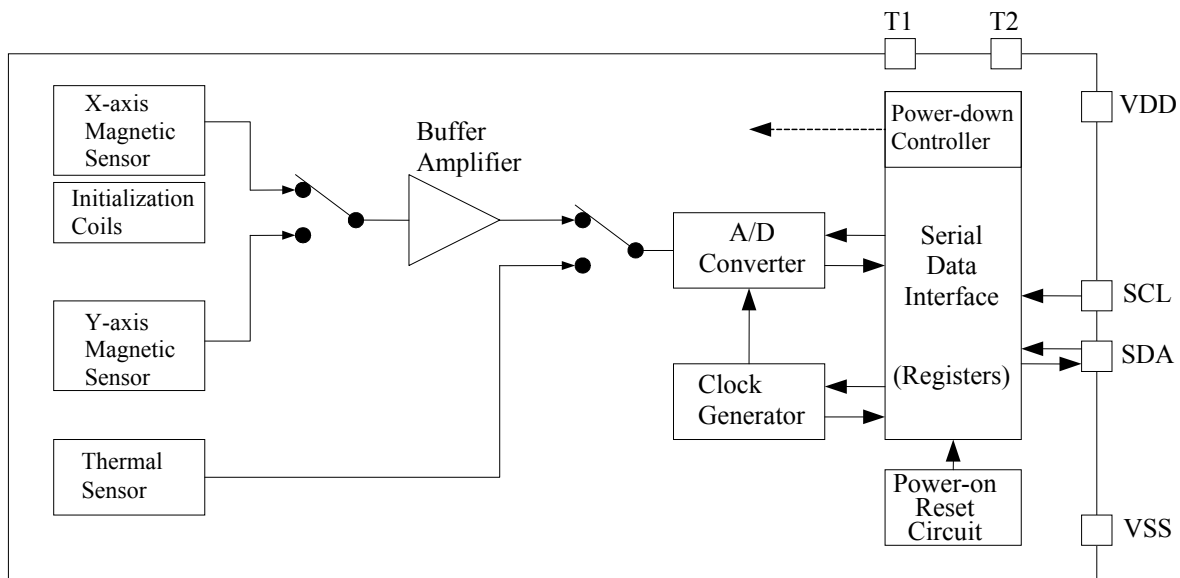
T1
T2
X-axis Magnetic Sensor
Initialization Coils
Y-axis Magnetic Sensor
Thermal Sensor
Buffer Amplifier
A/D Converter
Clock Generator
Power-down Controller
Serial Data Interface
(Registers)
Power-on Reset Circuit
VDD
SCL
SDA
VSS